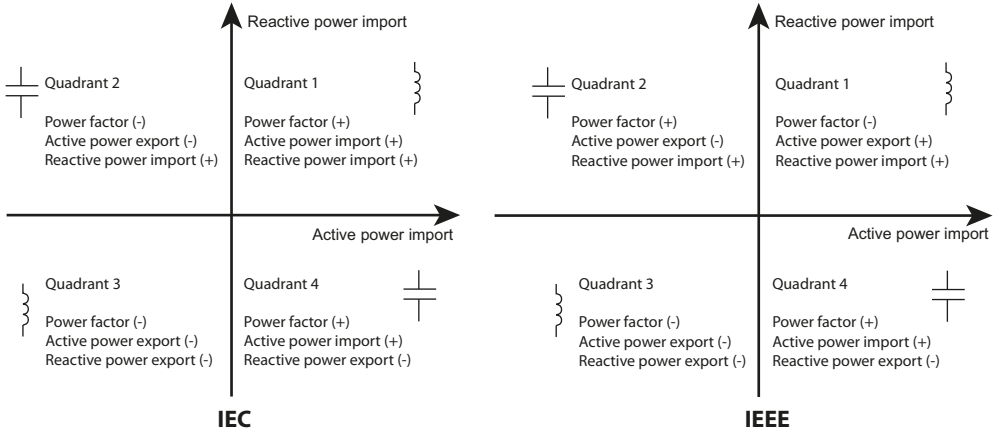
Reactive power import

Quadrant 2

Power factor (-)
Active power export (-)
Reactive power import (+)

Quadrant 1

Power factor (+)
Active power import (+)
Reactive power import (+)

Active power import

Quadrant 3

Power factor (-)
Active power export (-)
Reactive power export (-)

Quadrant 4

Power factor (+)
Active power import (+)
Reactive power export (-)

IEC

Reactive power import

Quadrant 2

Power factor (+)
Active power export (-)
Reactive power import (+)

Quadrant 1

Power factor (-)
Active power export (+)
Reactive power import (+)

Active power import

Quadrant 3

Power factor (-)
Active power export (-)
Reactive power export (-)

Quadrant 4

Power factor (+)
Active power import (+)
Reactive power export (-)

IEEE